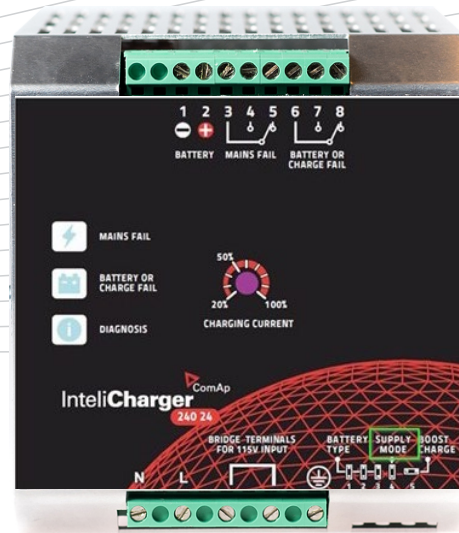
1 2 3 4 5 6 7 8

BATTERY MAINS FAIL BATTERY OR CHARGE FAIL

MAINS FAIL

BATTERY OR CHARGE FAIL

DIAGNOSIS

50%

20% 100%

CHARGING CURRENT

ComAp

InteliCharger

240 24

BRIDGE TERMINALS FOR 115V INPUT

BATTERY TYPE

SUPPLY MODE

BOOST CHARGE

1 2 3 4 5

N L